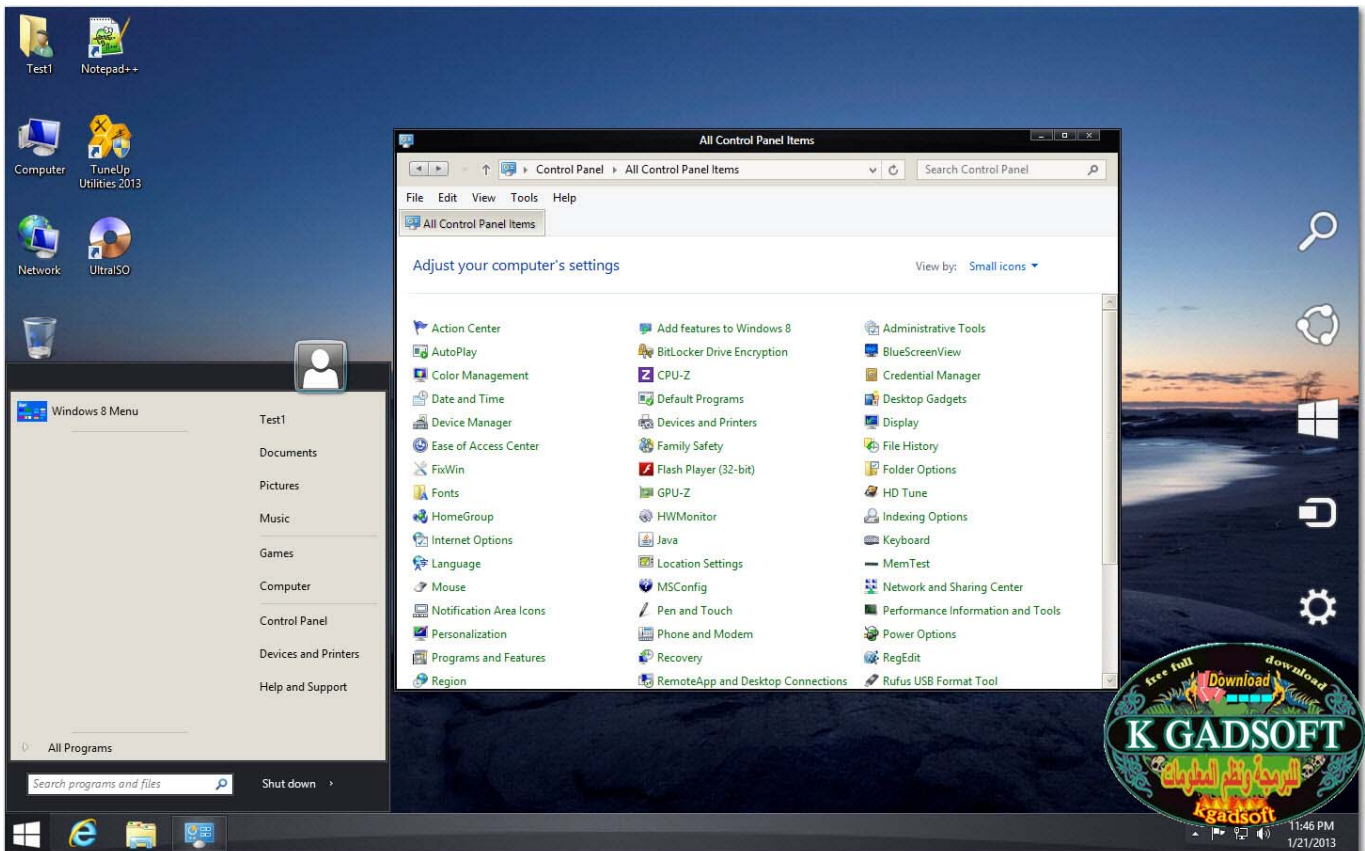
Test1
Notepad++
Computer
TuneUp Utilities 2013
Network
UltraISO

All Control Panel Items
Control Panel › All Control Panel Items
Search Control Panel
File Edit View Tools Help
All Control Panel Items
Adjust your computer's settings
View by: Small icons

| | | |
|---|---|---|
| Action Center | Add features to Windows 8 | Administrative Tools |
| AutoPlay | BitLocker Drive Encryption | BlueScreenView |
| Color Management | CPU-Z | Credential Manager |
| Date and Time | Default Programs | Desktop Gadgets |
| Device Manager | Devices and Printers | Display |
| Ease of Access Center | Family Safety | File History |
| FixWin | Flash Player (32-bit) | Folder Options |
| Fonts | GPU-Z | HD Tune |
| HomeGroup | HWMonitor | Indexing Options |
| Internet Options | Java | Keyboard |
| Language | Location Settings | MemTest |
| Mouse | MSConfig | Network and Sharing Center |
| Notification Area Icons | Pen and Touch | Performance Information and Tools |
| Personalization | Phone and Modem | Power Options |
| Programs and Features | Recovery | RegEdit |
| Region | RemoteApp and Desktop Connections | Rufus USB Format Tool |

Windows 8 Menu
Test1
Documents
Pictures
Music
Games
Computer
Control Panel
Devices and Printers
Help and Support
All Programs
Search programs and files
Shut down

free full download
Download
K GADSOFT
البرمجة ونظم المعلومات
Kgadsoft

11:46 PM
1/21/2013